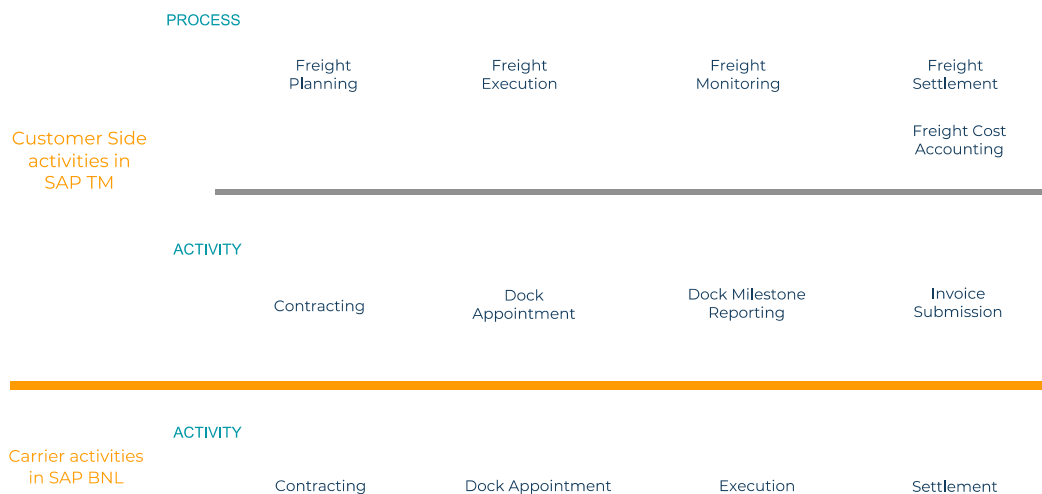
PROCESS

Customer Side activities in SAP TM

Freight Planning

Freight Execution

Freight Monitoring

Freight Settlement

Freight Cost Accounting

ACTIVITY

Contracting

Dock Appointment

Dock Milestone Reporting

Invoice Submission

Carrier activities in SAP BNL

ACTIVITY

Contracting

Dock Appointment

Execution

Settlement